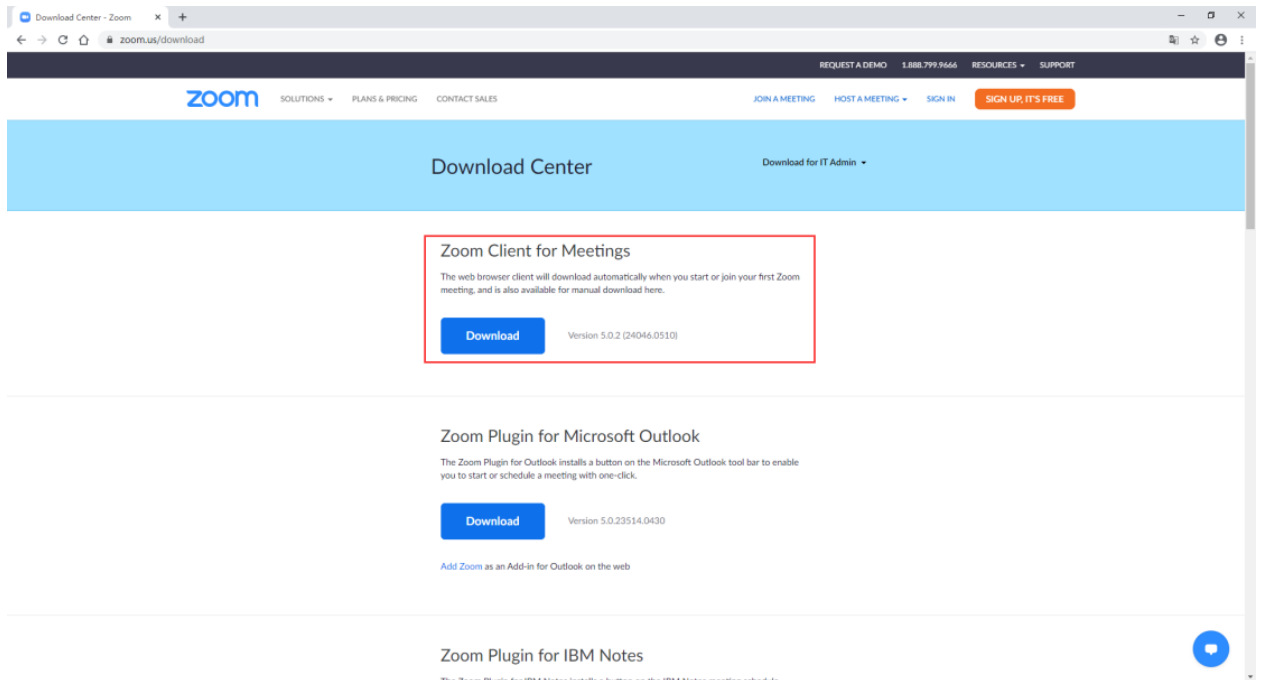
Download Center - Zoom ×
+
zoom.us/download

REQUEST A DEMO 1.888.799.9666 RESOURCES SUPPORT

zoom SOLUTIONS PLANS & PRICING CONTACT SALES JOIN A MEETING HOST A MEETING SIGN IN SIGN UP, IT'S FREE

Download Center

Download for IT Admin

Zoom Client for Meetings

The web browser client will download automatically when you start or join your first Zoom meeting, and is also available for manual download here.

Download

Version 5.0.2 (24046.0510)

Zoom Plugin for Microsoft Outlook

The Zoom Plugin for Outlook installs a button on the Microsoft Outlook tool bar to enable you to start or schedule a meeting with one-click.

Download

Version 5.0.23514.0430

Add Zoom as an Add-in for Outlook on the web

Zoom Plugin for IBM Notes

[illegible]